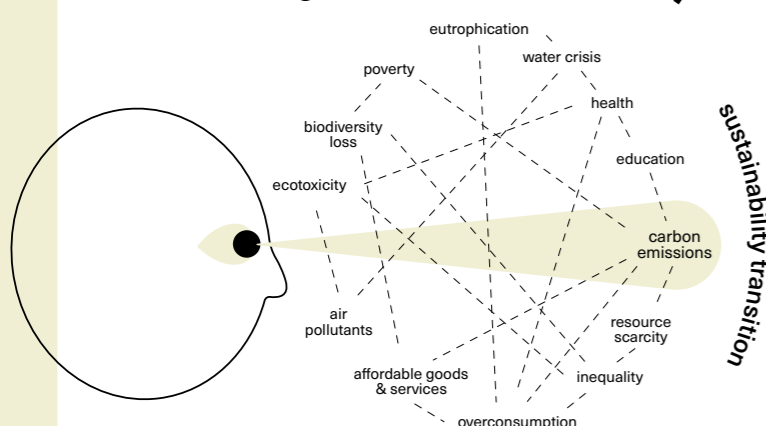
eutrophication

water crisis

poverty

health

biodiversity loss

education

ecotoxicity

carbon emissions

air pollutants

resource scarcity

affordable goods & services

inequality

overconsumption

sustainability transition